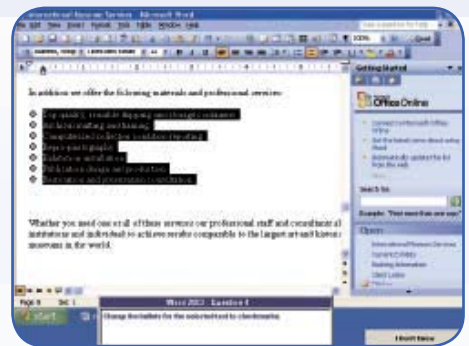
International Resource Services - Microsoft Word

In addition we offer the following materials and professional services:

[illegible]
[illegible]
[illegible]
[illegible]
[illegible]
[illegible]
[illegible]

Whether you need one or all of these services our professional staff and consultants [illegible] institutions and individuals to achieve results comparable to the largest art and histori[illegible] museums in the world.

Getting Started

Office Online

Search for:

Example: "Print more than one copy"

Open

International Resource Services

Page 6 Sec 1

Word 2003 - Question 8

Change the bullets for the selected text to checkmarks.

start

I Don't Know